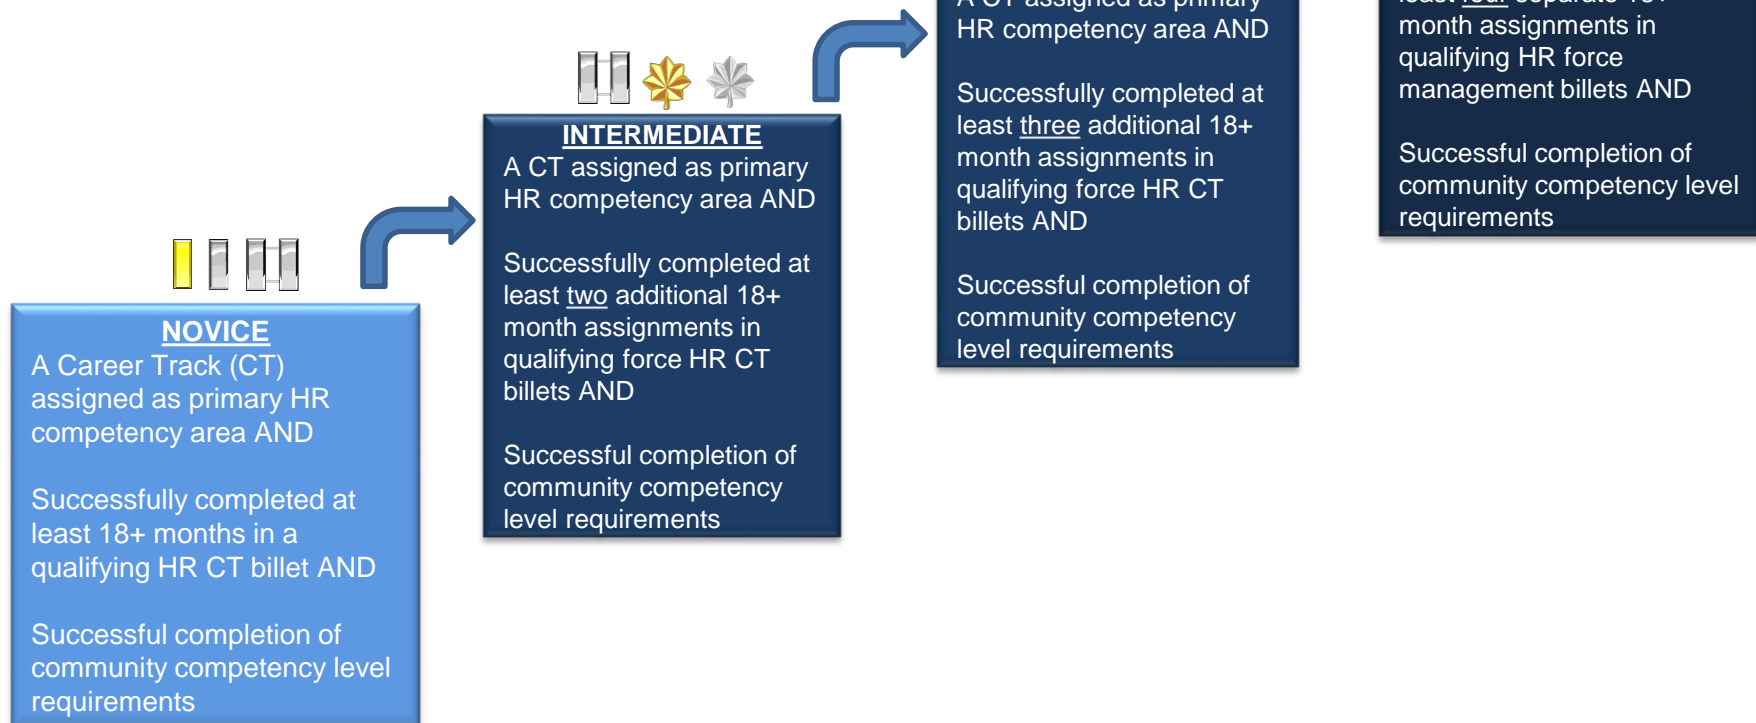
NOVICE
A Career Track (CT) assigned as primary HR competency area AND

Successfully completed at least 18+ months in a qualifying HR CT billet AND

Successful completion of community competency level requirements

INTERMEDIATE
A CT assigned as primary HR competency area AND

Successfully completed at least two additional 18+ month assignments in qualifying force HR CT billets AND

Successful completion of community competency level requirements

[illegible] HR competency area AND

Successfully completed at least three additional 18+ month assignments in qualifying force HR CT billets AND

Successful completion of community competency level requirements

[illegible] month assignments in qualifying HR force management billets AND

Successful completion of community competency level requirements